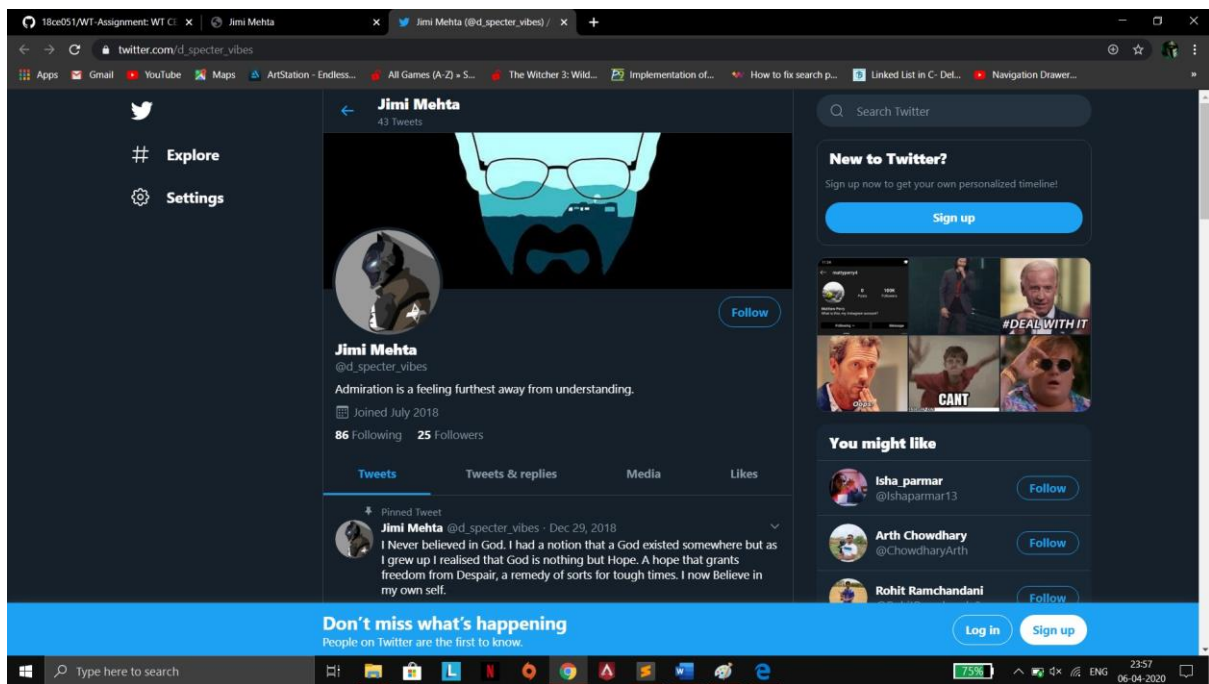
18ce051/WT-Assignment: WT CE ×
Jimi Mehta ×
Jimi Mehta (@d_specter_vibes) / ×
+

twitter.com/d_specter_vibes

Apps Gmail YouTube Maps ArtStation - Endless... All Games (A-Z) » S... The Witcher 3: Wild... Implementation of... How to fix search p... Linked List in C- Del... Navigation Drawer...

Explore
Settings

Jimi Mehta
43 Tweets

Follow

Jimi Mehta
@d_specter_vibes
Admiration is a feeling furthest away from understanding.
Joined July 2018
86 Following 25 Followers

Tweets Tweets & replies Media Likes

Pinned Tweet
Jimi Mehta @d_specter_vibes · Dec 29, 2018
I Never believed in God. I had a notion that a God existed somewhere but as I grew up I realised that God is nothing but Hope. A hope that grants freedom from Despair, a remedy of sorts for tough times. I now Believe in my own self.

Search Twitter

New to Twitter?
Sign up now to get your own personalized timeline!
Sign up

#DEAL WITH IT
CANT

You might like
Isha_parmar
@Ishaparmar13
Follow
Arth Chowdhary
@ChowdharyArth
Follow
Rohit Ramchandani
Follow

Don't miss what's happening
People on Twitter are the first to know.
Log in
Sign up

Type here to search
75%
ENG
23:57
06-04-2020